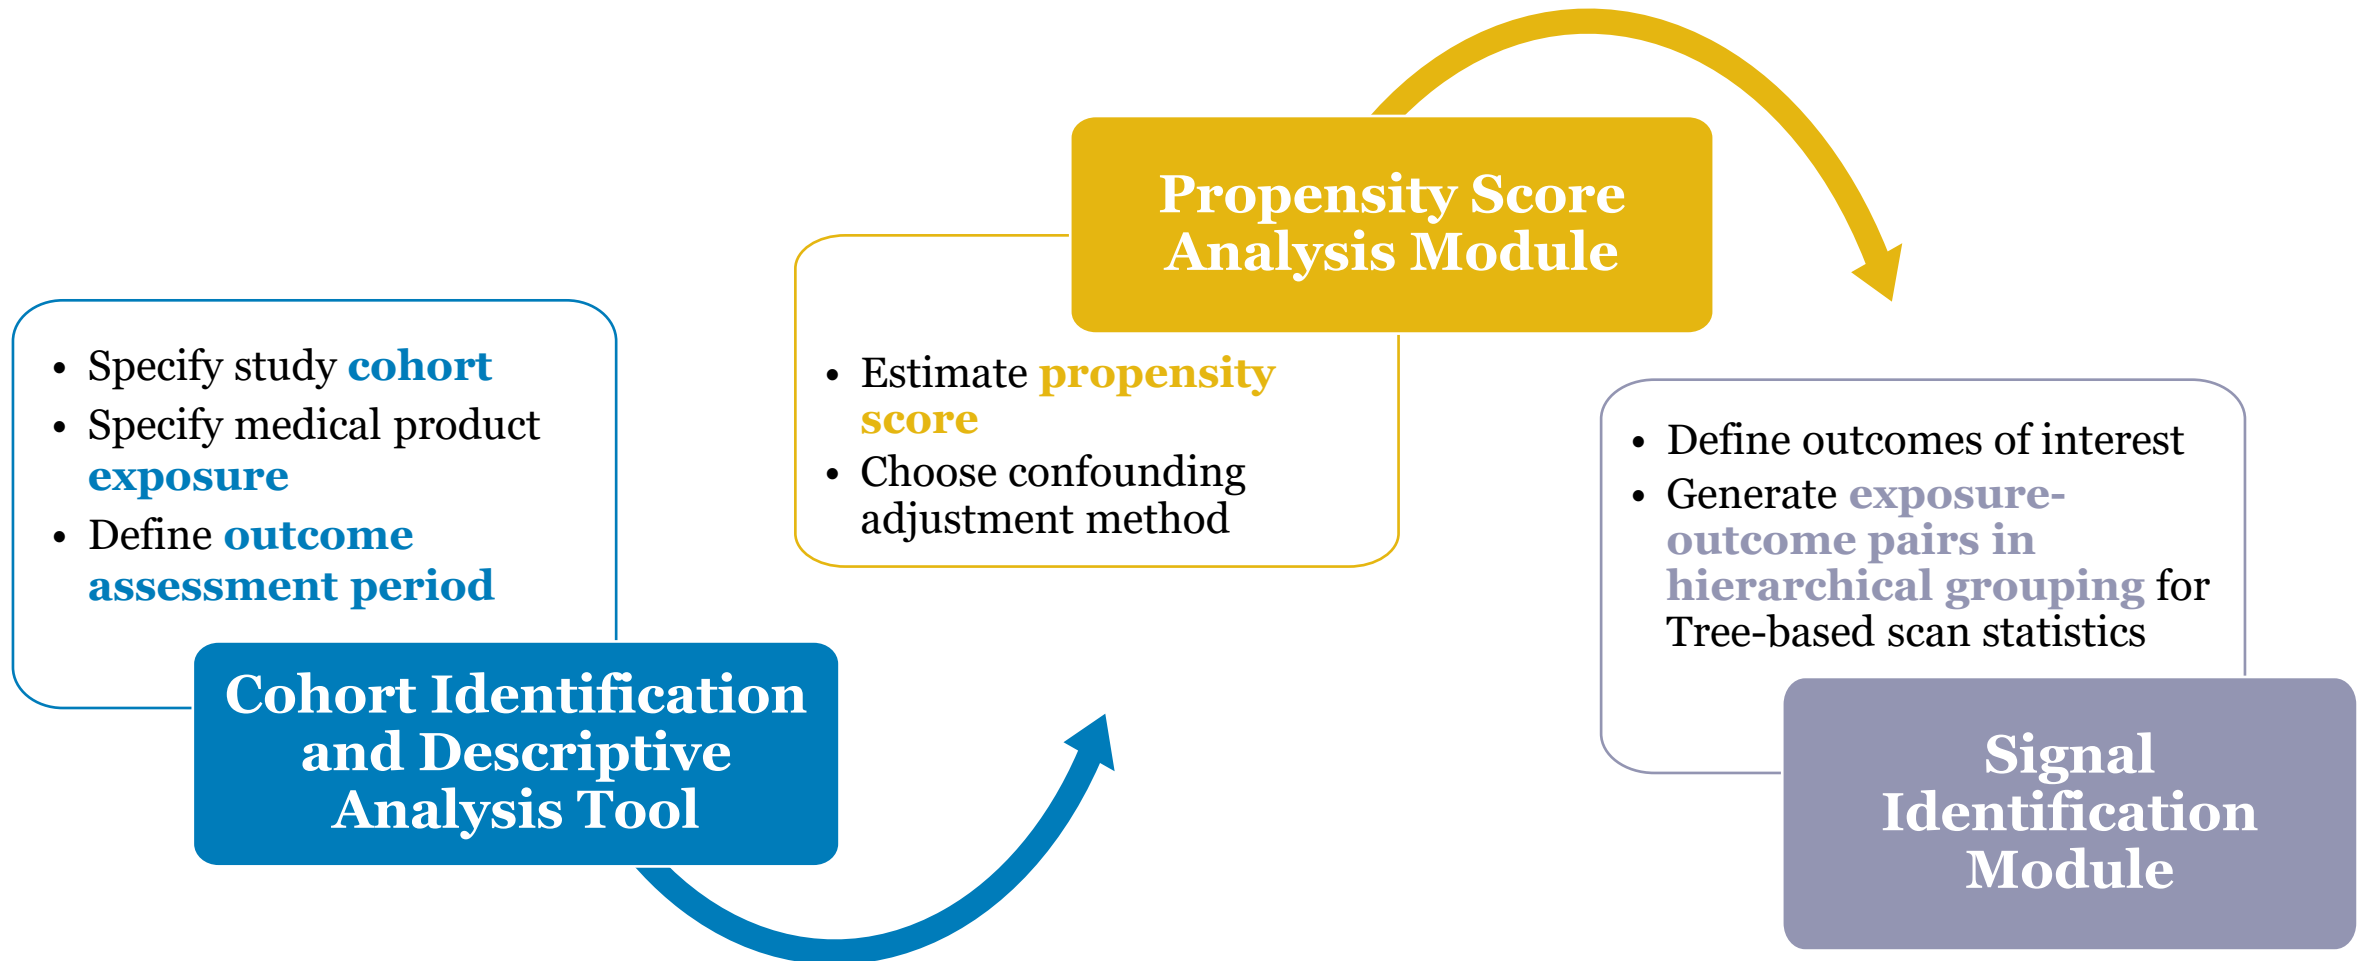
- Specify study cohort
- Specify medical product exposure
- Define outcome assessment period

Cohort Identification and Descriptive Analysis Tool

Propensity Score Analysis Module

- Estimate propensity score
- Choose confounding adjustment method

- Define outcomes of interest
- Generate exposure-outcome pairs in hierarchical grouping for Tree-based scan statistics

Signal Identification Module